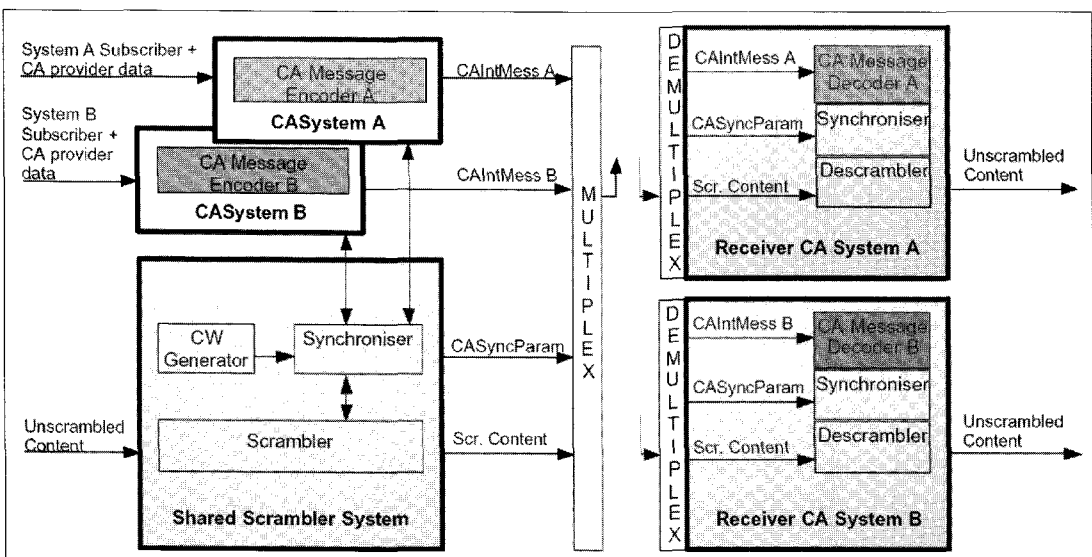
System A Subscriber + CA provider data

CA Message Encoder A

CASystem A

System B Subscriber + CA provider data

CA Message Encoder B

CASystem B

CAIntMess A

CAIntMess B

CW Generator

Synchroniser

CASyncParam

Unscrambled Content

Scrambler

Scr. Content

Shared Scrambler System

MULTIPLEX

DEMULTIPLEX

CAIntMess A

CA Message Decoder A

CASyncParam

Synchroniser

Scr. Content

Descrambler

Unscrambled Content

Receiver CA System A

DEMULTIPLEX

CAIntMess B

CA Message Decoder B

CASyncParam

Synchroniser

Scr. Content

Descrambler

Unscrambled Content

Receiver CA System B